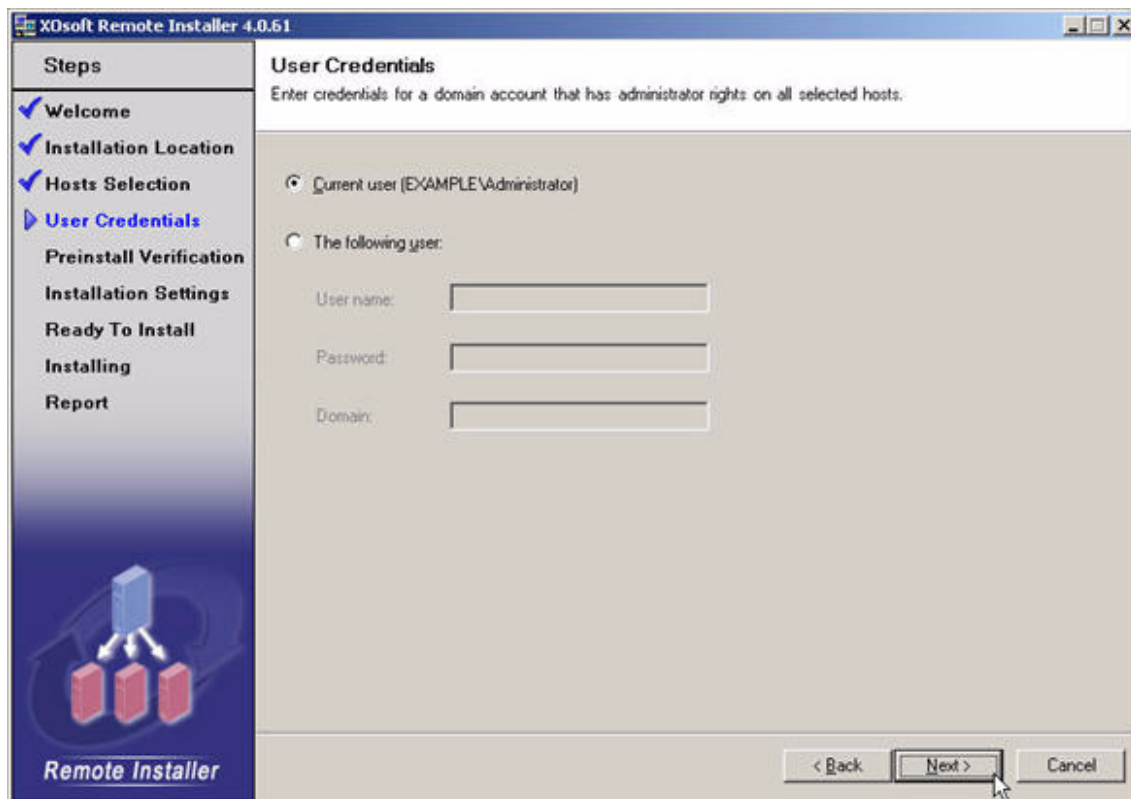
XOsoft Remote Installer 4.0.61

Steps

Welcome

Installation Location

Hosts Selection

User Credentials

Preinstall Verification

Installation Settings

Ready To Install

Installing

Report

Remote Installer

User Credentials

Enter credentials for a domain account that has administrator rights on all selected hosts.

Current user (EXAMPLE\Administrator)

The following user:

User name:

Password:

Domain:

< Back

Next >

Cancel